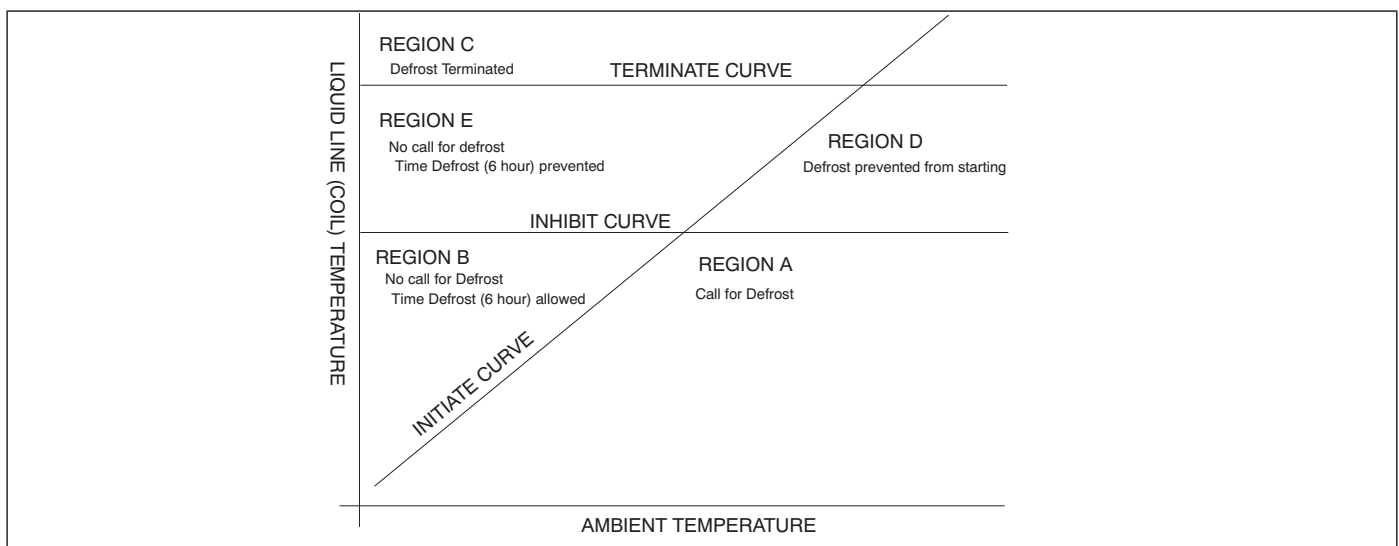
LIQUID LINE (COIL) TEMPERATURE

REGION C
Defrost Terminated

TERMINATE CURVE

REGION E
No call for defrost
Time Defrost (6 hour) prevented

REGION D
Defrost prevented from starting

INHIBIT CURVE

REGION B
No call for Defrost
Time Defrost (6 hour) allowed

REGION A
Call for Defrost

INITIATE CURVE

AMBIENT TEMPERATURE